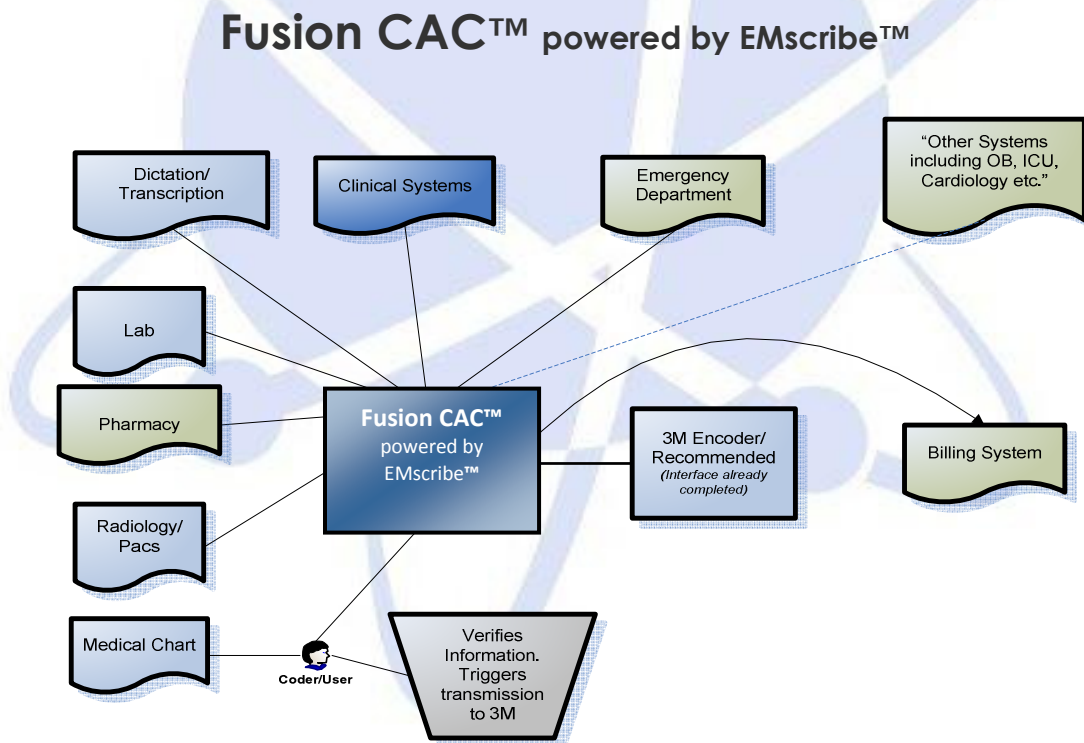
Fusion CAC™ powered by EMscribe™

Dictation/ Transcription

Clinical Systems

Emergency Department

“Other Systems including OB, ICU, Cardiology etc.”

Lab

Pharmacy

Fusion CAC™ powered by EMscribe™

3M Encoder/ Recommended (Interface already completed)

Billing System

Radiology/ Pacs

Medical Chart

Coder/User

Verifies Information. Triggers transmission to 3M